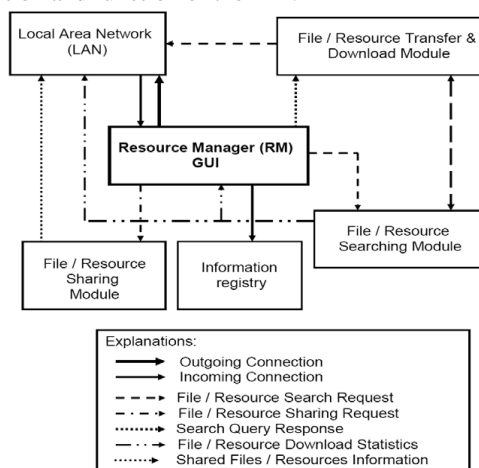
Local Area Network (LAN)

File / Resource Transfer & Download Module

Resource Manager (RM) GUI

File / Resource Searching Module

File / Resource Sharing Module

Information registry

Explanations:
Outgoing Connection
Incoming Connection
File / Resource Search Request
File / Resource Sharing Request
Search Query Response
File / Resource Download Statistics
Shared Files / Resources Information